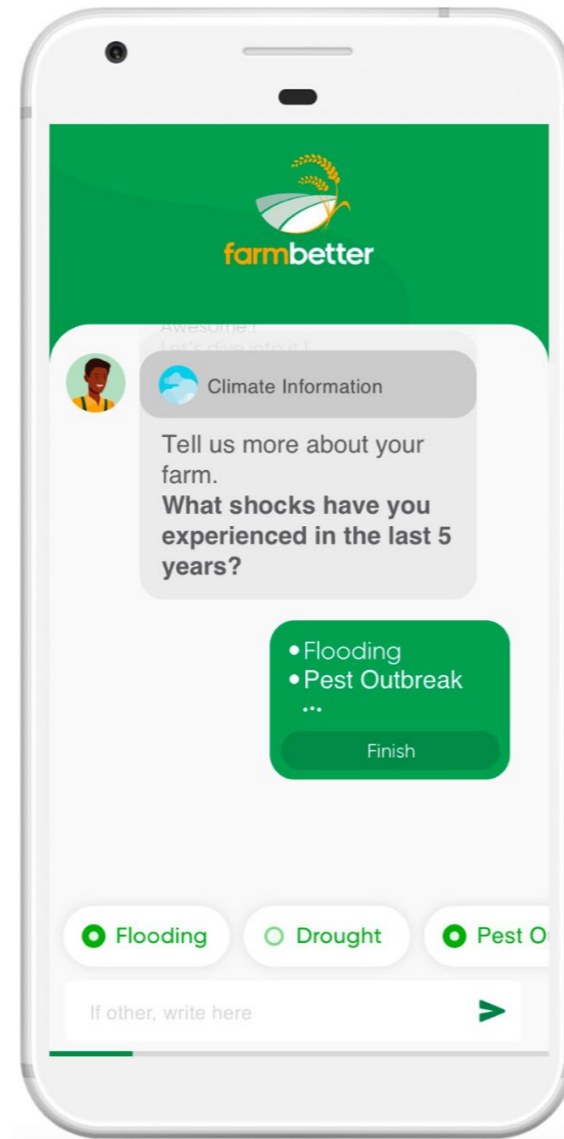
farmbetter

Awesome!
Let's dive into it!

Climate Information

Tell us more about your farm.
**What shocks have you experienced in the last 5 years?**

- Flooding
- Pest Outbreak
...

Finish

Flooding
Drought
Pest O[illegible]

If other, write here